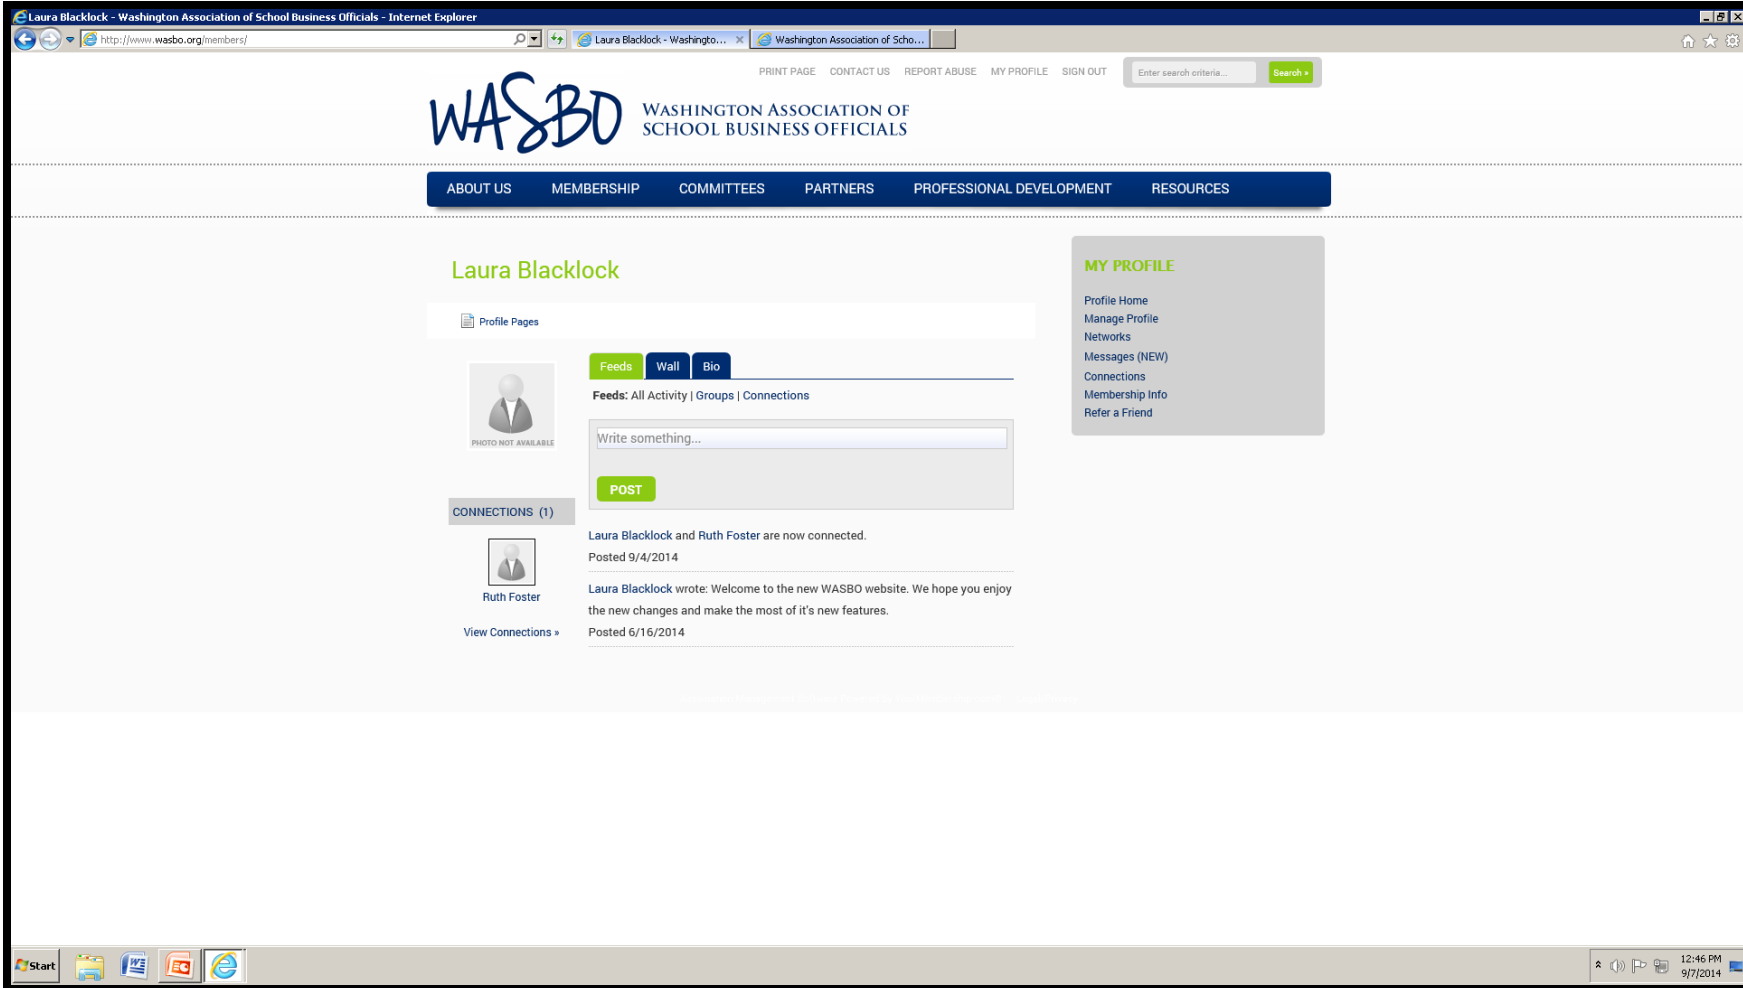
Laura Blacklock - Washington Association of School Business Officials - Internet Explorer

http://www.wasbo.org/members/

Laura Blacklock - Washingto... ×

Washington Association of Scho...

PRINT PAGE CONTACT US REPORT ABUSE MY PROFILE SIGN OUT

Enter search criteria...

Search »

WASBO

WASHINGTON ASSOCIATION OF SCHOOL BUSINESS OFFICIALS

ABOUT US MEMBERSHIP COMMITTEES PARTNERS PROFESSIONAL DEVELOPMENT RESOURCES

Laura Blacklock

Profile Pages

PHOTO NOT AVAILABLE

Feeds Wall Bio

Feeds: All Activity | Groups | Connections

Write something...

POST

CONNECTIONS (1)

Ruth Foster

View Connections »

Laura Blacklock and Ruth Foster are now connected.

Posted 9/4/2014

Laura Blacklock wrote: Welcome to the new WASBO website. We hope you enjoy the new changes and make the most of it's new features.

Posted 6/16/2014

MY PROFILE

Profile Home

Manage Profile

Networks

Messages (NEW)

Connections

Membership Info

Refer a Friend

Start

12:46 PM
9/7/2014